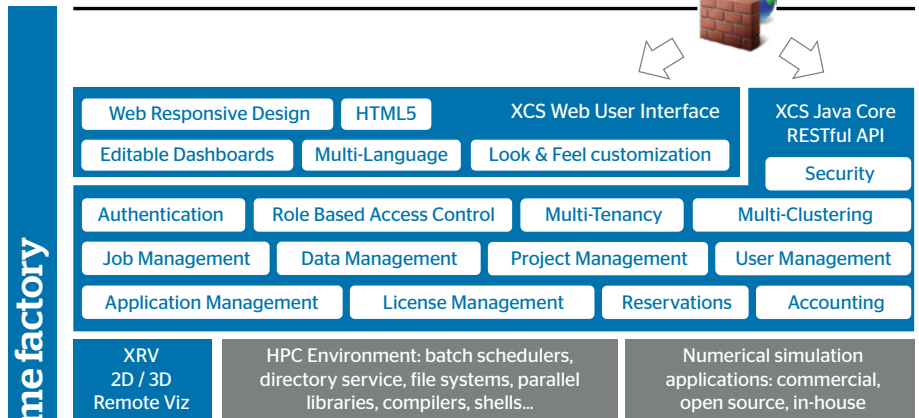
me factory

Web Responsive Design
HTML5
XCS Web User Interface
Editable Dashboards
Multi-Language
Look & Feel customization

XCS Java Core RESTful API
Security

Authentication
Role Based Access Control
Multi-Tenancy
Multi-Clustering
Job Management
Data Management
Project Management
User Management
Application Management
License Management
Reservations
Accounting

XRV 2D / 3D Remote Viz

HPC Environment: batch schedulers, directory service, file systems, parallel libraries, compilers, shells...

Numerical simulation applications: commercial, open source, in-house